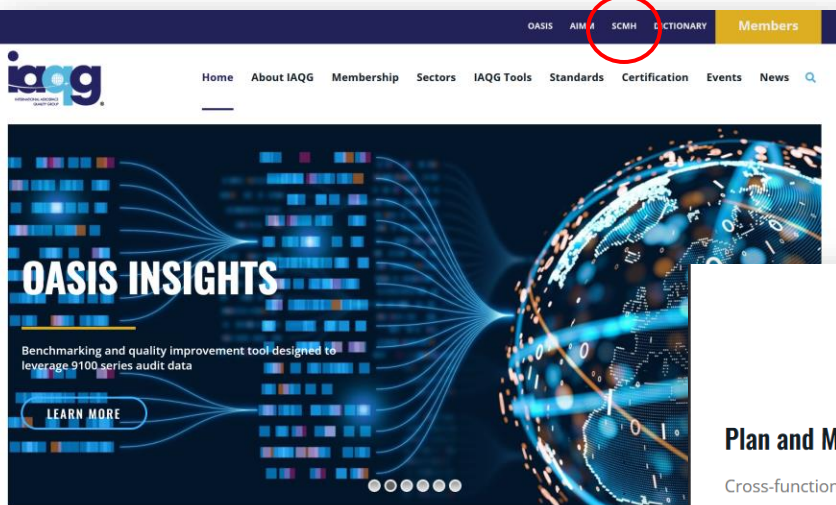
OASIS AIM SCMH DICTIONARY Members

iaqg INTERNATIONAL AEROSPACE QUALITY GROUP

Home About IAQG Membership Sectors IAQG Tools Standards Certification Events News

OASIS INSIGHTS

Benchmarking and quality improvement tool designed to leverage 9100 series audit data

LEARN MORE

Plan and M

Cross-function